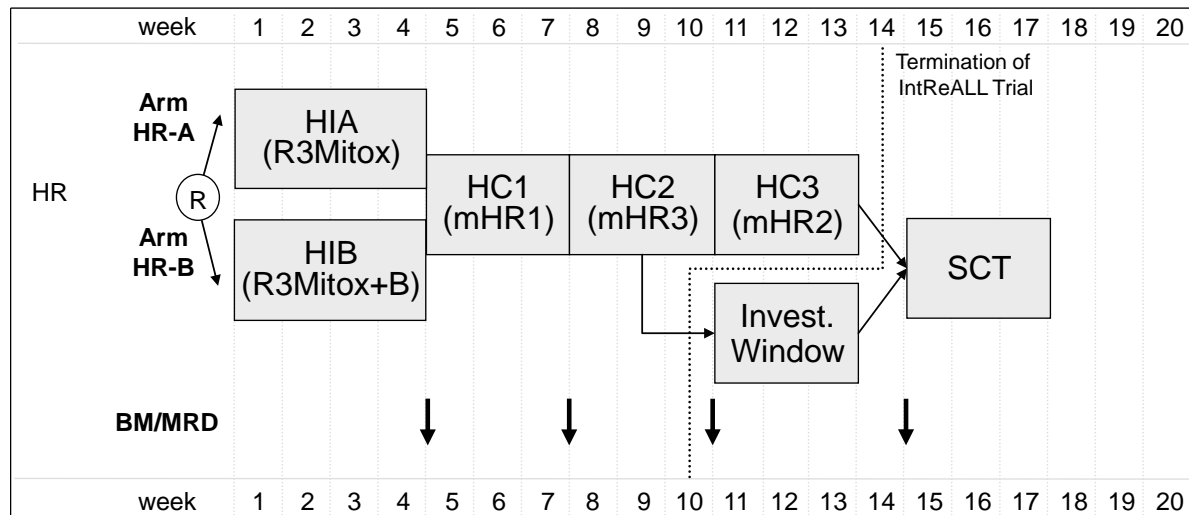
| week | 1 | 2 | 3 | 4 | 5 | 6 | 7 | 8 | 9 | 10 | 11 | 12 | 13 | 14 | 15 | 16 | 17 | 18 | 19 | 20 |
|---|---|---|---|---|---|---|---|---|---|---|---|---|---|---|---|---|---|---|---|---|

Termination of IntReALL Trial

HR

R

Arm HR-A

Arm HR-B

HIA (R3Mitox)

HIB (R3Mitox+B)

HC1 (mHR1)

HC2 (mHR3)

HC3 (mHR2)

SCT

Invest. Window

BM/MRD

| week | 1 | 2 | 3 | 4 | 5 | 6 | 7 | 8 | 9 | 10 | 11 | 12 | 13 | 14 | 15 | 16 | 17 | 18 | 19 | 20 |
|---|---|---|---|---|---|---|---|---|---|---|---|---|---|---|---|---|---|---|---|---|